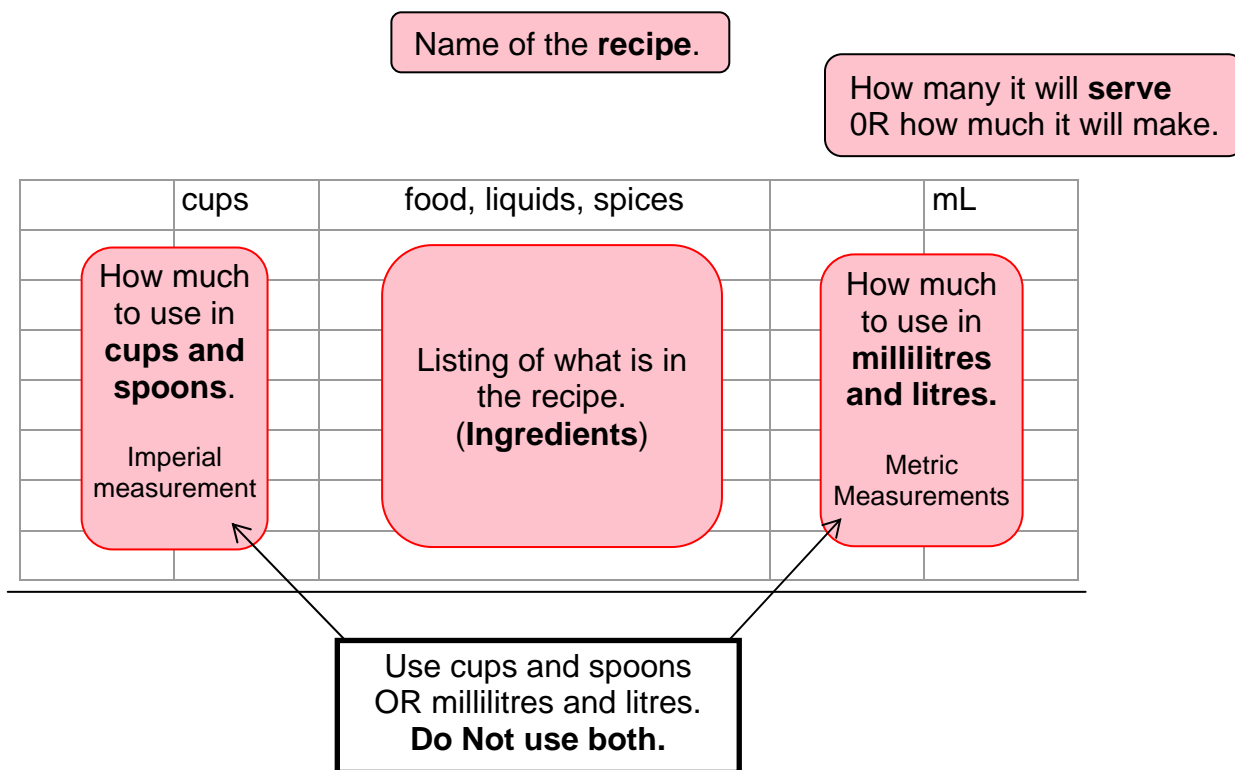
Name of the **recipe**.

How many it will **serve** 0R how much it will make.

| | cups | food, liquids, spices | | mL |
|---|---|---|---|---|

How much to use in **cups and spoons**.

Imperial measurement

Listing of what is in the recipe. (**Ingredients**)

How much to use in **millilitres and litres.**

Metric Measurements

Use cups and spoons OR millilitres and litres. **Do Not use both.**